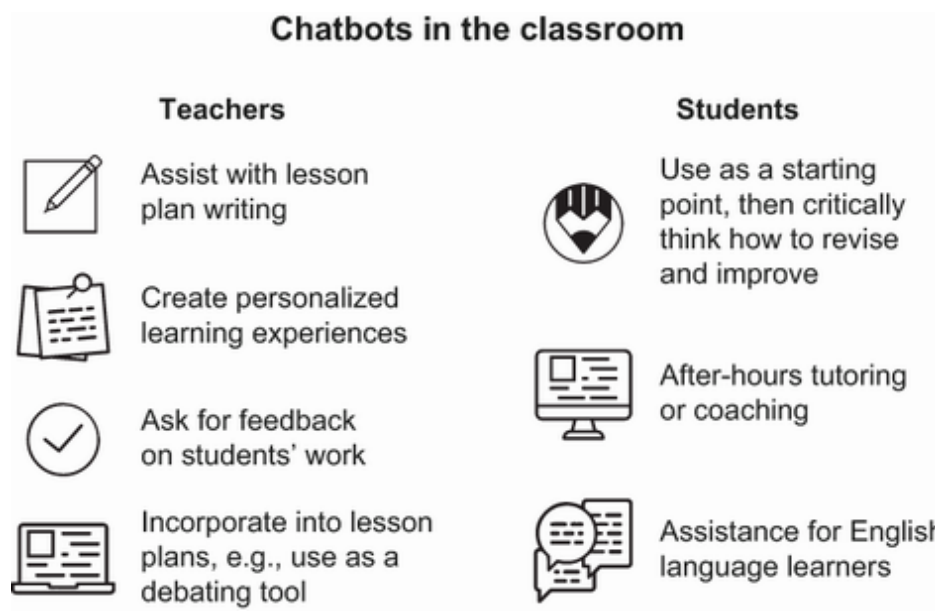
Chatbots in the classroom

Teachers

Assist with lesson plan writing

Create personalized learning experiences

Ask for feedback on students' work

Incorporate into lesson plans, e.g., use as a debating tool

Students

Use as a starting point, then critically think how to revise and improve

After-hours tutoring or coaching

Assistance for Englis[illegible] language learners